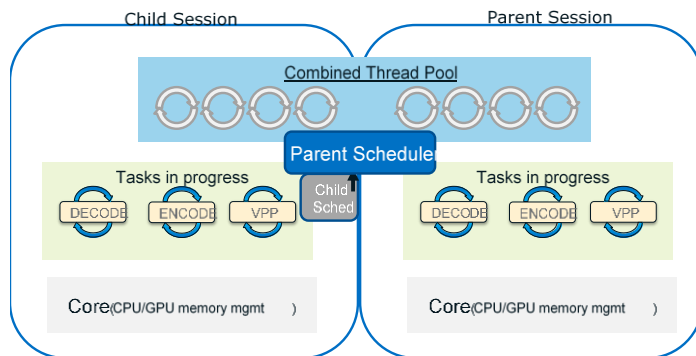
Child Session

Parent Session

Combined Thread Pool

Parent Scheduler

Child Sched

Tasks in progress

DECODE ENCODE VPP

Tasks in progress

DECODE ENCODE VPP

Core(CPU/GPU memory mgmt )

Core(CPU/GPU memory mgmt )